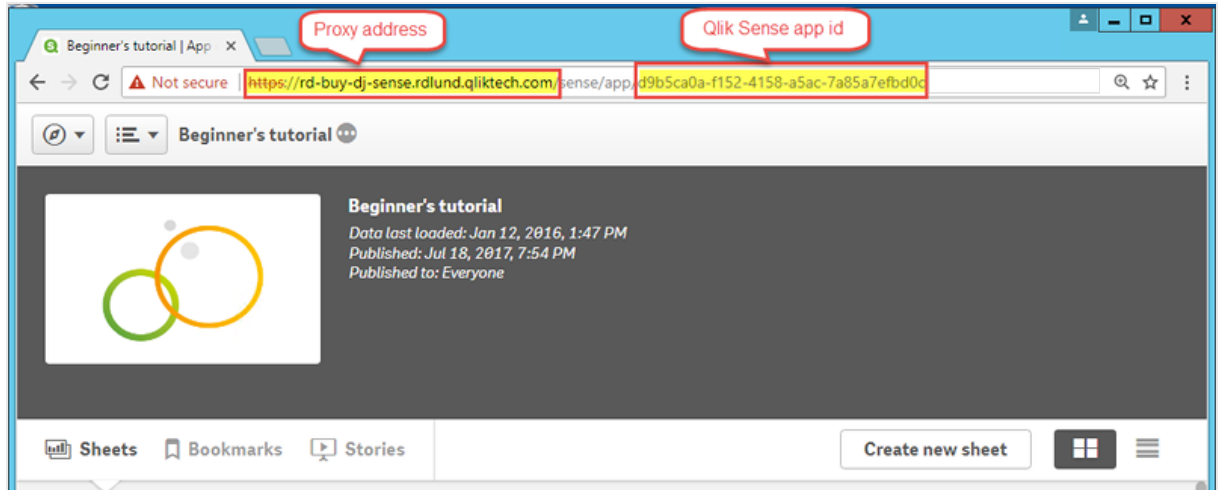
Beginner's tutorial | App ×

Proxy address

Qlik Sense app id

Not secure | https://rd-buy-dj-sense.rdlund.qliktech.com/sense/app/d9b5ca0a-f152-4158-a5ac-7a85a7efbd0c

Beginner's tutorial

Beginner's tutorial

Data last loaded: Jan 12, 2016, 1:47 PM
Published: Jul 18, 2017, 7:54 PM
Published to: Everyone

Sheets Bookmarks Stories

Create new sheet